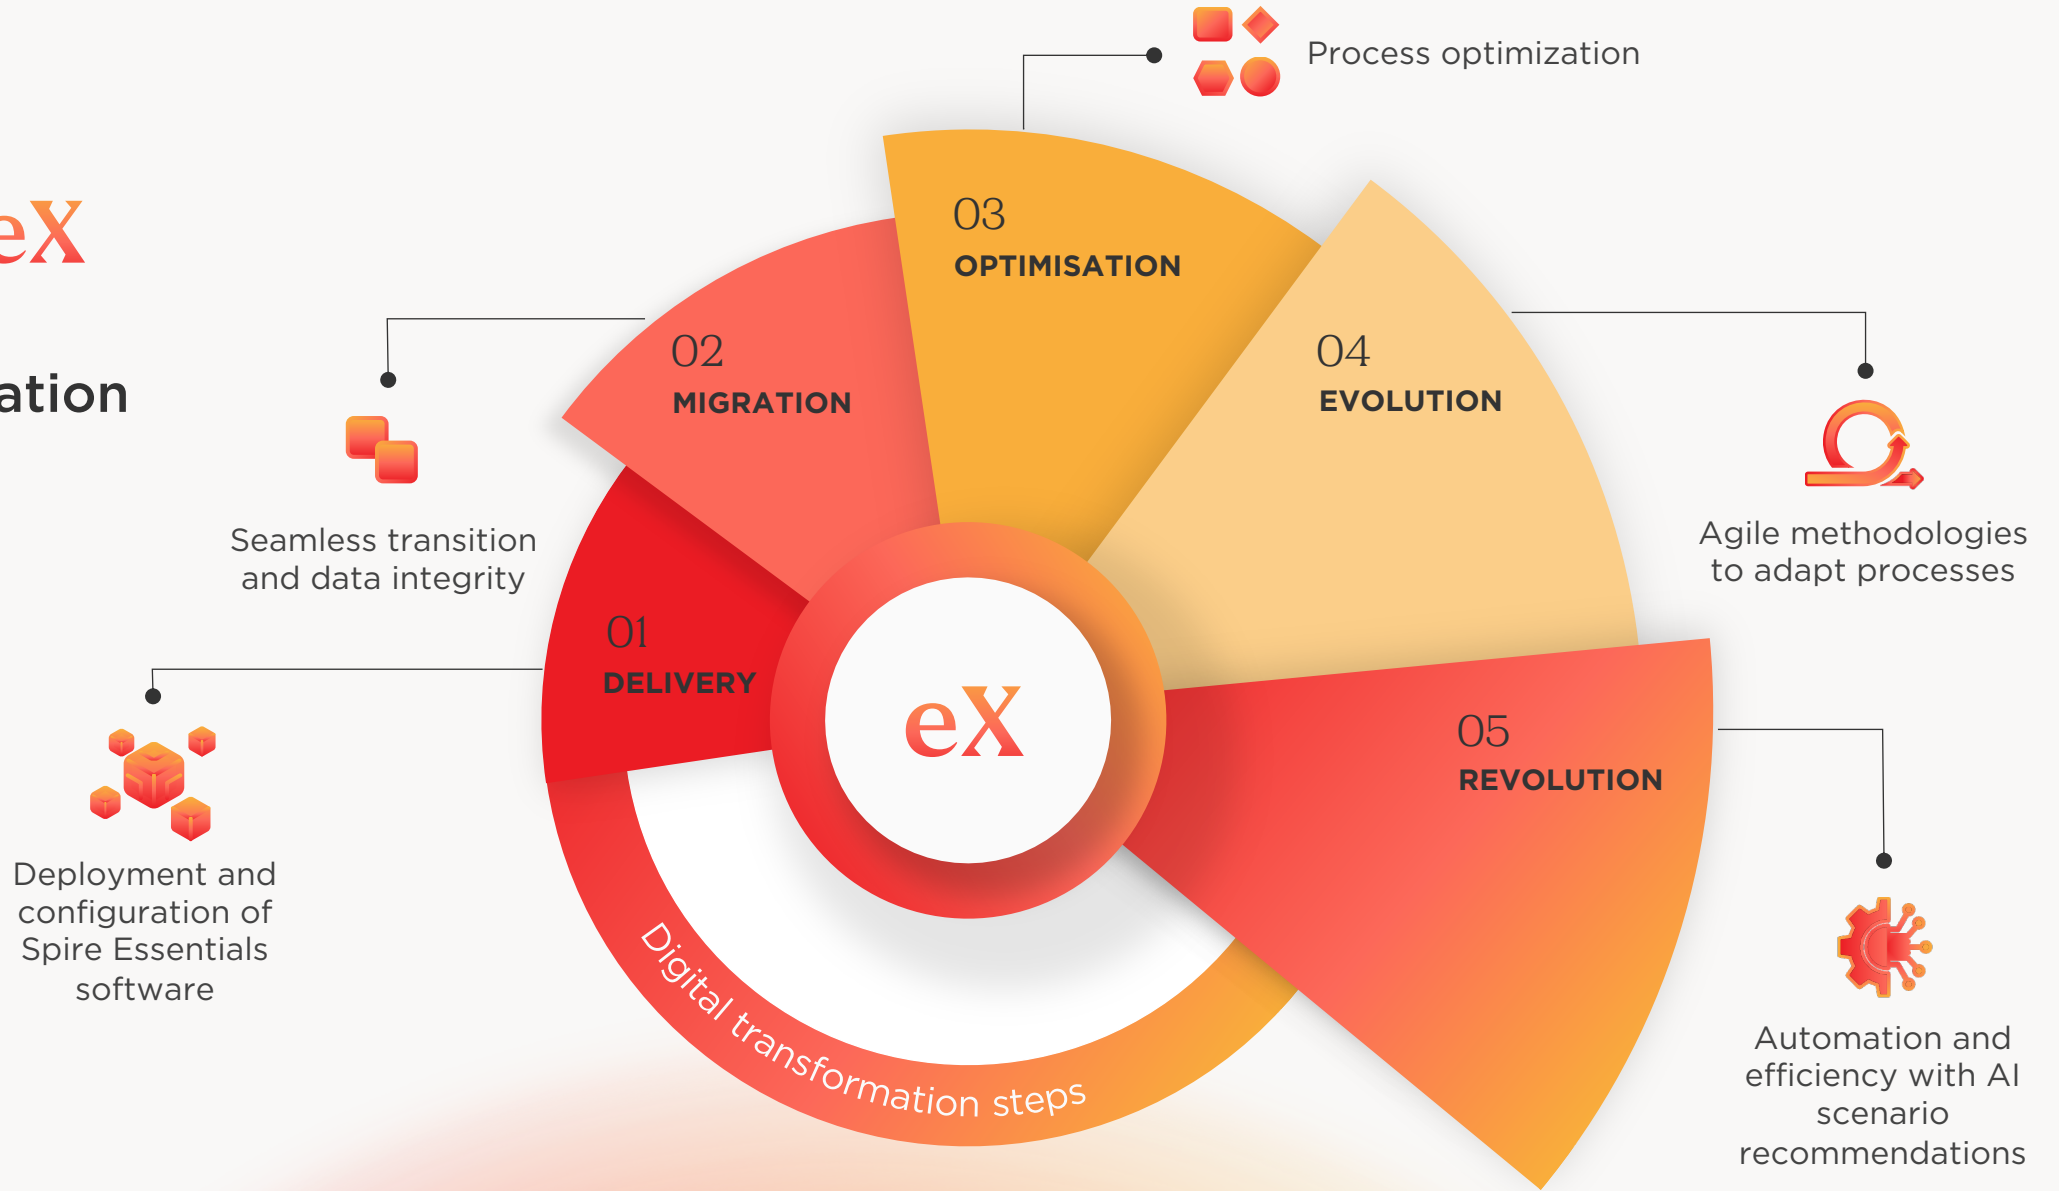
eX

ation

Process optimization

03
OPTIMISATION

02
MIGRATION

04
EVOLUTION

Seamless transition and data integrity

Agile methodologies to adapt processes

01
DELIVERY

eX

05
REVOLUTION

Deployment and configuration of Spire Essentials software

Digital transformation steps

Automation and efficiency with AI scenario recommendations